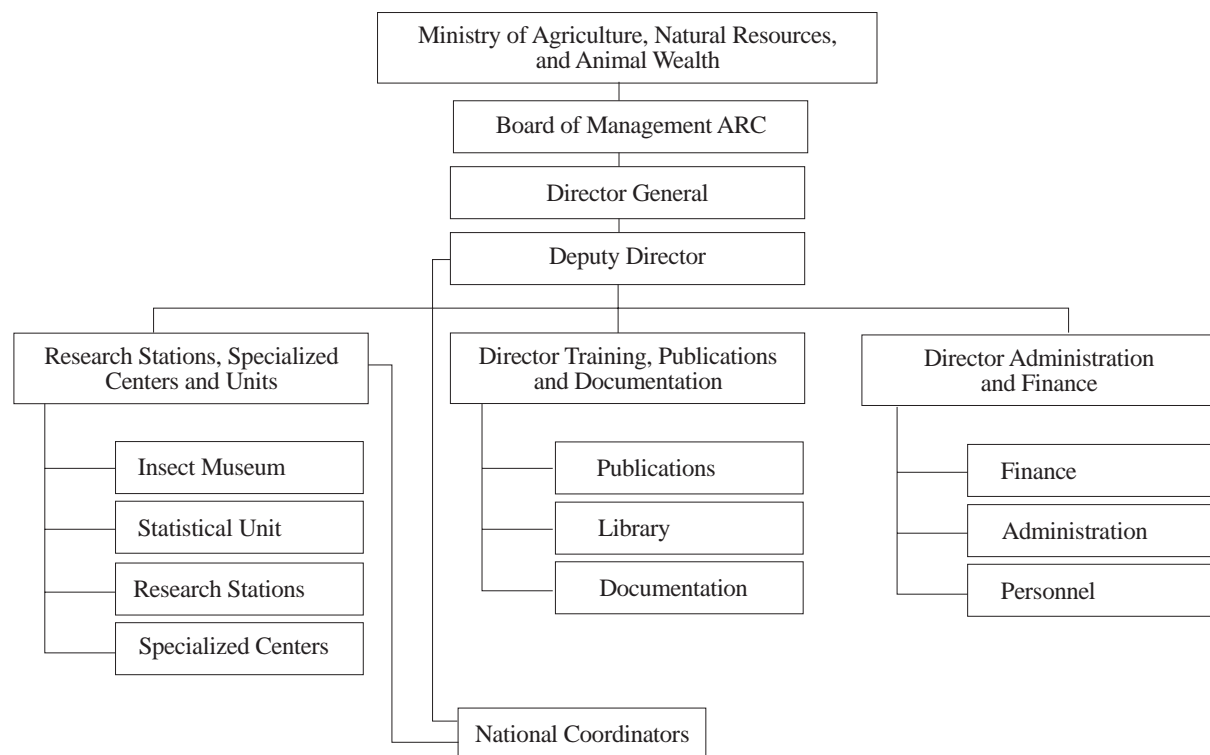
Ministry of Agriculture, Natural Resources, and Animal Wealth

Board of Management ARC

Director General

Deputy Director

Research Stations, Specialized Centers and Units

Insect Museum

Statistical Unit

Research Stations

Specialized Centers

Director Training, Publications and Documentation

Publications

Library

Documentation

Director Administration and Finance

Finance

Administration

Personnel

National Coordinators